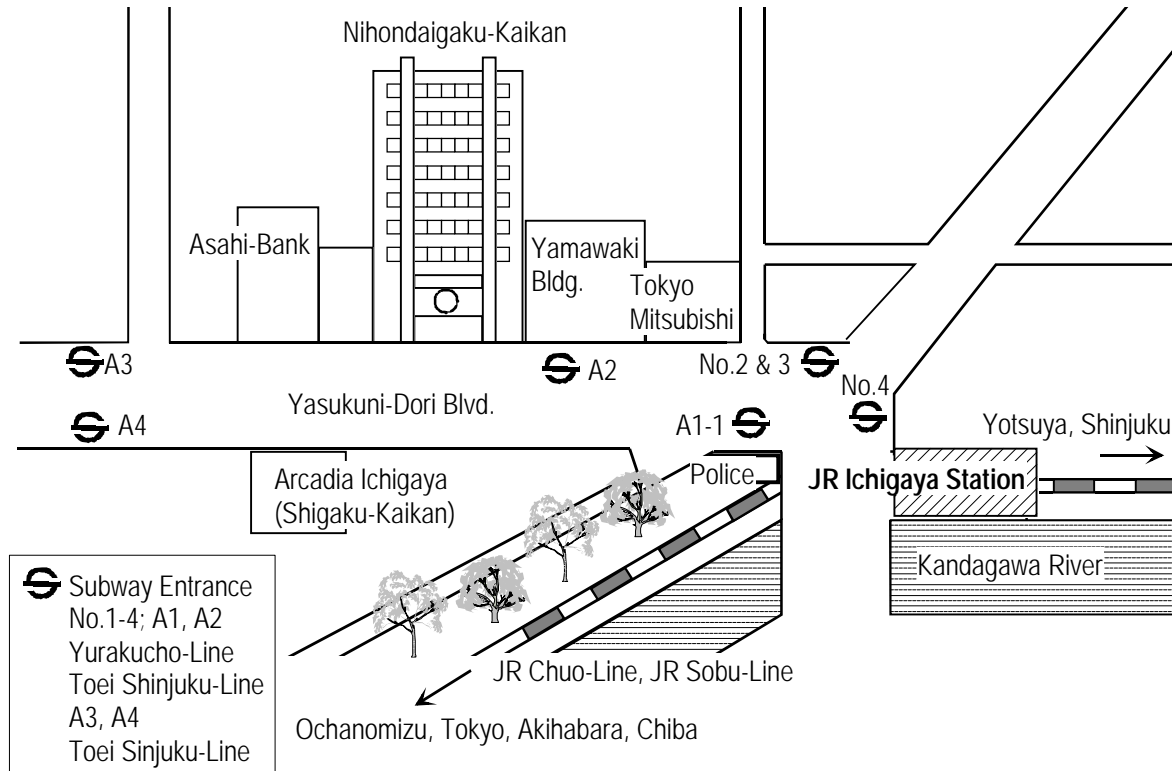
Nihondaigaku-Kaikan

Asahi-Bank

Yamawaki Bldg.

Tokyo Mitsubishi

A3

A2

No.2 & 3

No.4

Yasukuni-Dori Blvd.

A4

A1-1

Yotsuya, Shinjuku

Arcadia Ichigaya (Shigaku-Kaikan)

Police

JR Ichigaya Station

Kandagawa River

Subway Entrance
No.1-4; A1, A2
Yurakucho-Line
Toei Shinjuku-Line
A3, A4
Toei Sinjuku-Line

JR Chuo-Line, JR Sobu-Line

Ochanomizu, Tokyo, Akihabara, Chiba